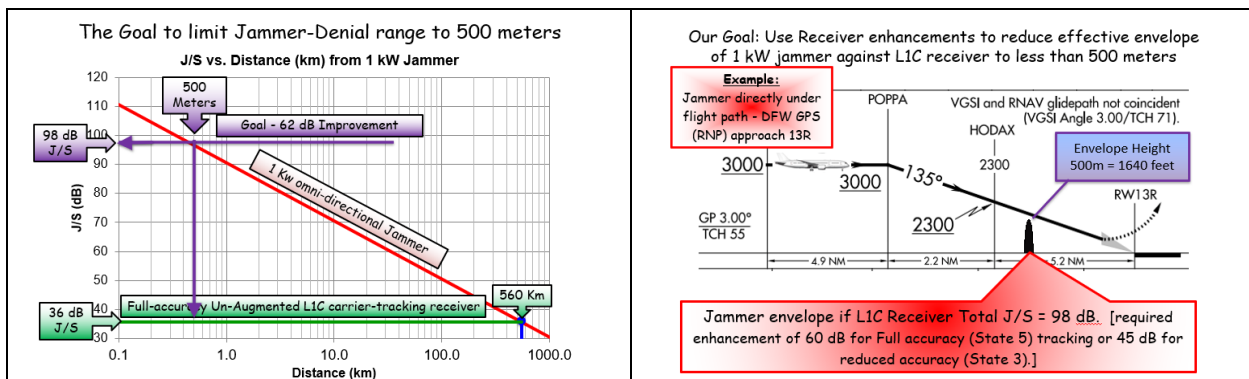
The Goal to limit Jammer-Denial range to 500 meters

J/S vs. Distance (km) from 1 kW Jammer

500 Meters

Goal - 62 dB Improvement

98 dB J/S

1 Kw omni-directional Jammer

36 dB J/S

Full-accuracy Un-Augmented L1C carrier-tracking receiver

560 Km

J/S (dB)

120
110
100
90
80
70
60
50
40
30

0.1
1.0
10.0
100.0
1000.0

Distance (km)

Our Goal: Use Receiver enhancements to reduce effective envelope of 1 kW jammer against L1C receiver to less than 500 meters

Example:
Jammer directly under flight path - DFW GPS (RNP) approach 13R

POPPA

VGSI and RNAV glidepath not coincident (VGSI Angle 3.00/TCH 71).

HODAX

2300

Envelope Height 500m = 1640 feet

3000

3000

135°

RW13R

GP 3.00°
TCH 55

2300

4.9 NM
2.2 NM
5.2 NM

Jammer envelope if L1C Receiver Total J/S = 98 dB. [required enhancement of 60 dB for Full accuracy (State 5) tracking or 45 dB for reduced accuracy (State 3).]